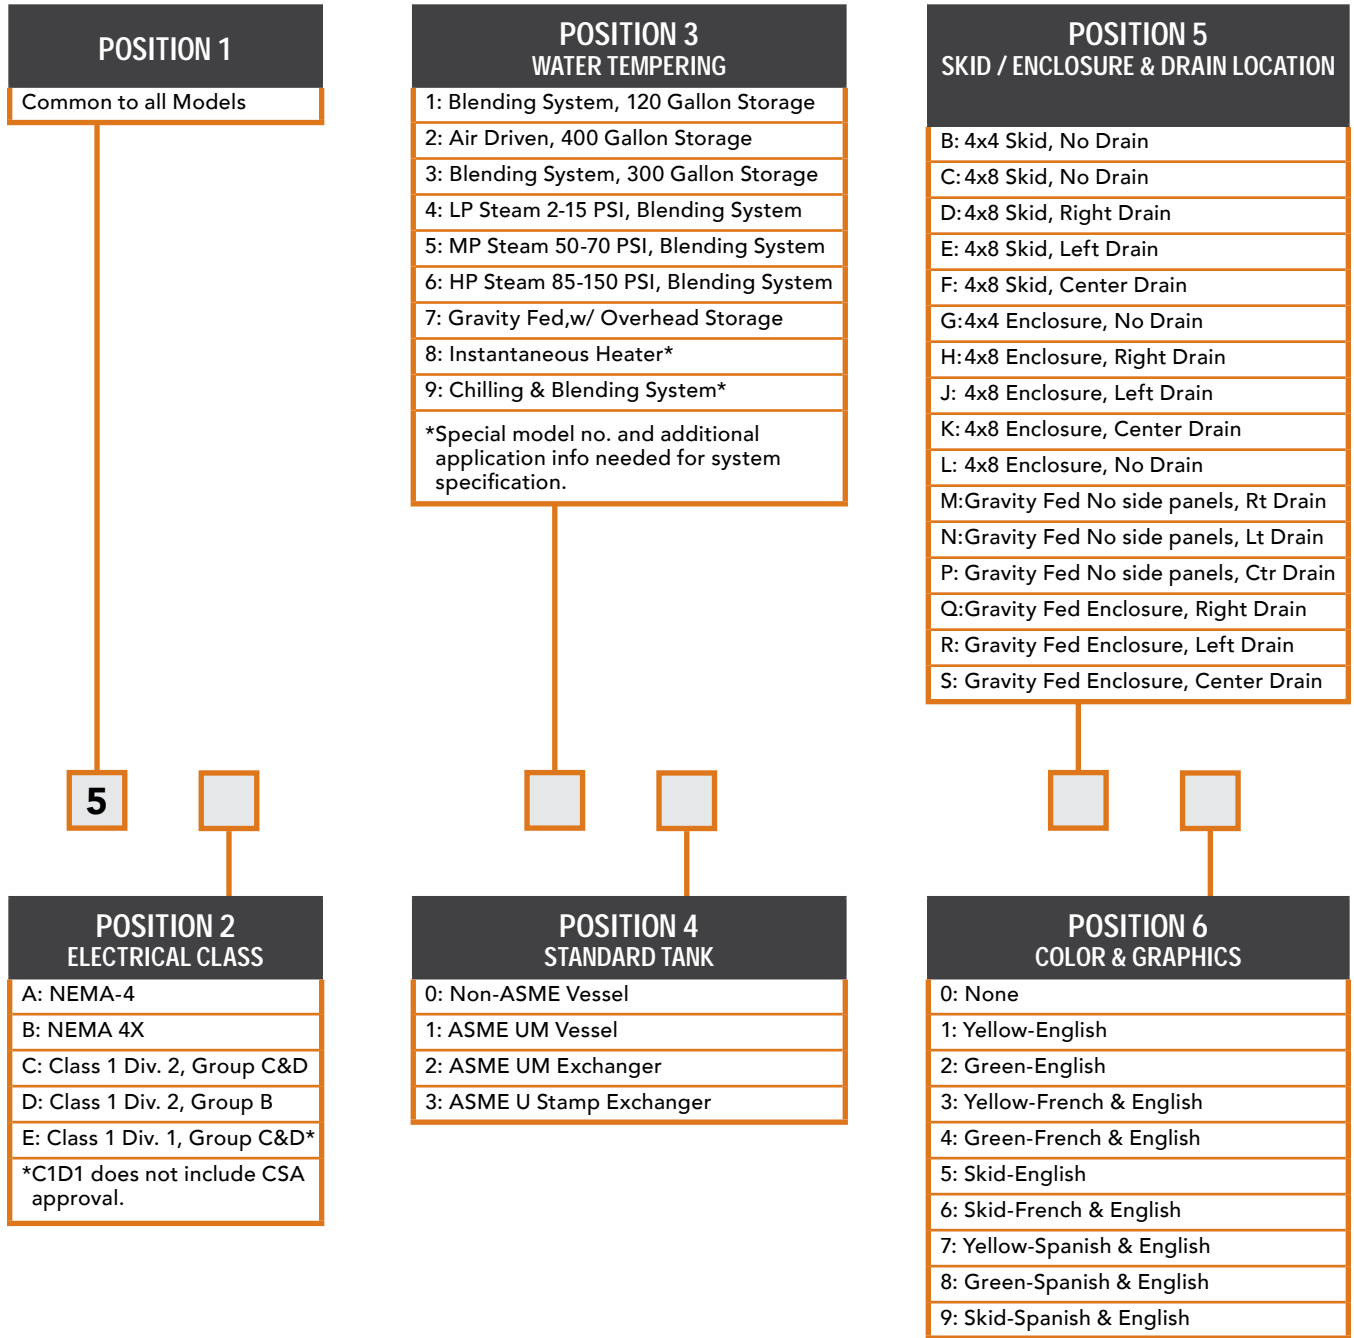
POSITION 1

Common to all Models

POSITION 3
WATER TEMPERING

1: Blending System, 120 Gallon Storage
2: Air Driven, 400 Gallon Storage
3: Blending System, 300 Gallon Storage
4: LP Steam 2-15 PSI, Blending System
5: MP Steam 50-70 PSI, Blending System
6: HP Steam 85-150 PSI, Blending System
7: Gravity Fed,w/ Overhead Storage
8: Instantaneous Heater*
9: Chilling & Blending System*
*Special model no. and additional application info needed for system specification.

POSITION 5
SKID / ENCLOSURE & DRAIN LOCATION

B: 4x4 Skid, No Drain
C: 4x8 Skid, No Drain
D: 4x8 Skid, Right Drain
E: 4x8 Skid, Left Drain
F: 4x8 Skid, Center Drain
G: 4x4 Enclosure, No Drain
H: 4x8 Enclosure, Right Drain
J: 4x8 Enclosure, Left Drain
K: 4x8 Enclosure, Center Drain
L: 4x8 Enclosure, No Drain
M: Gravity Fed No side panels, Rt Drain
N: Gravity Fed No side panels, Lt Drain
P: Gravity Fed No side panels, Ctr Drain
Q: Gravity Fed Enclosure, Right Drain
R: Gravity Fed Enclosure, Left Drain
S: Gravity Fed Enclosure, Center Drain

5

POSITION 2
ELECTRICAL CLASS

A: NEMA-4
B: NEMA 4X
C: Class 1 Div. 2, Group C&D
D: Class 1 Div. 2, Group B
E: Class 1 Div. 1, Group C&D*
*C1D1 does not include CSA approval.

POSITION 4
STANDARD TANK

0: Non-ASME Vessel
1: ASME UM Vessel
2: ASME UM Exchanger
3: ASME U Stamp Exchanger

POSITION 6
COLOR & GRAPHICS

0: None
1: Yellow-English
2: Green-English
3: Yellow-French & English
4: Green-French & English
5: Skid-English
6: Skid-French & English
7: Yellow-Spanish & English
8: Green-Spanish & English
9: Skid-Spanish & English